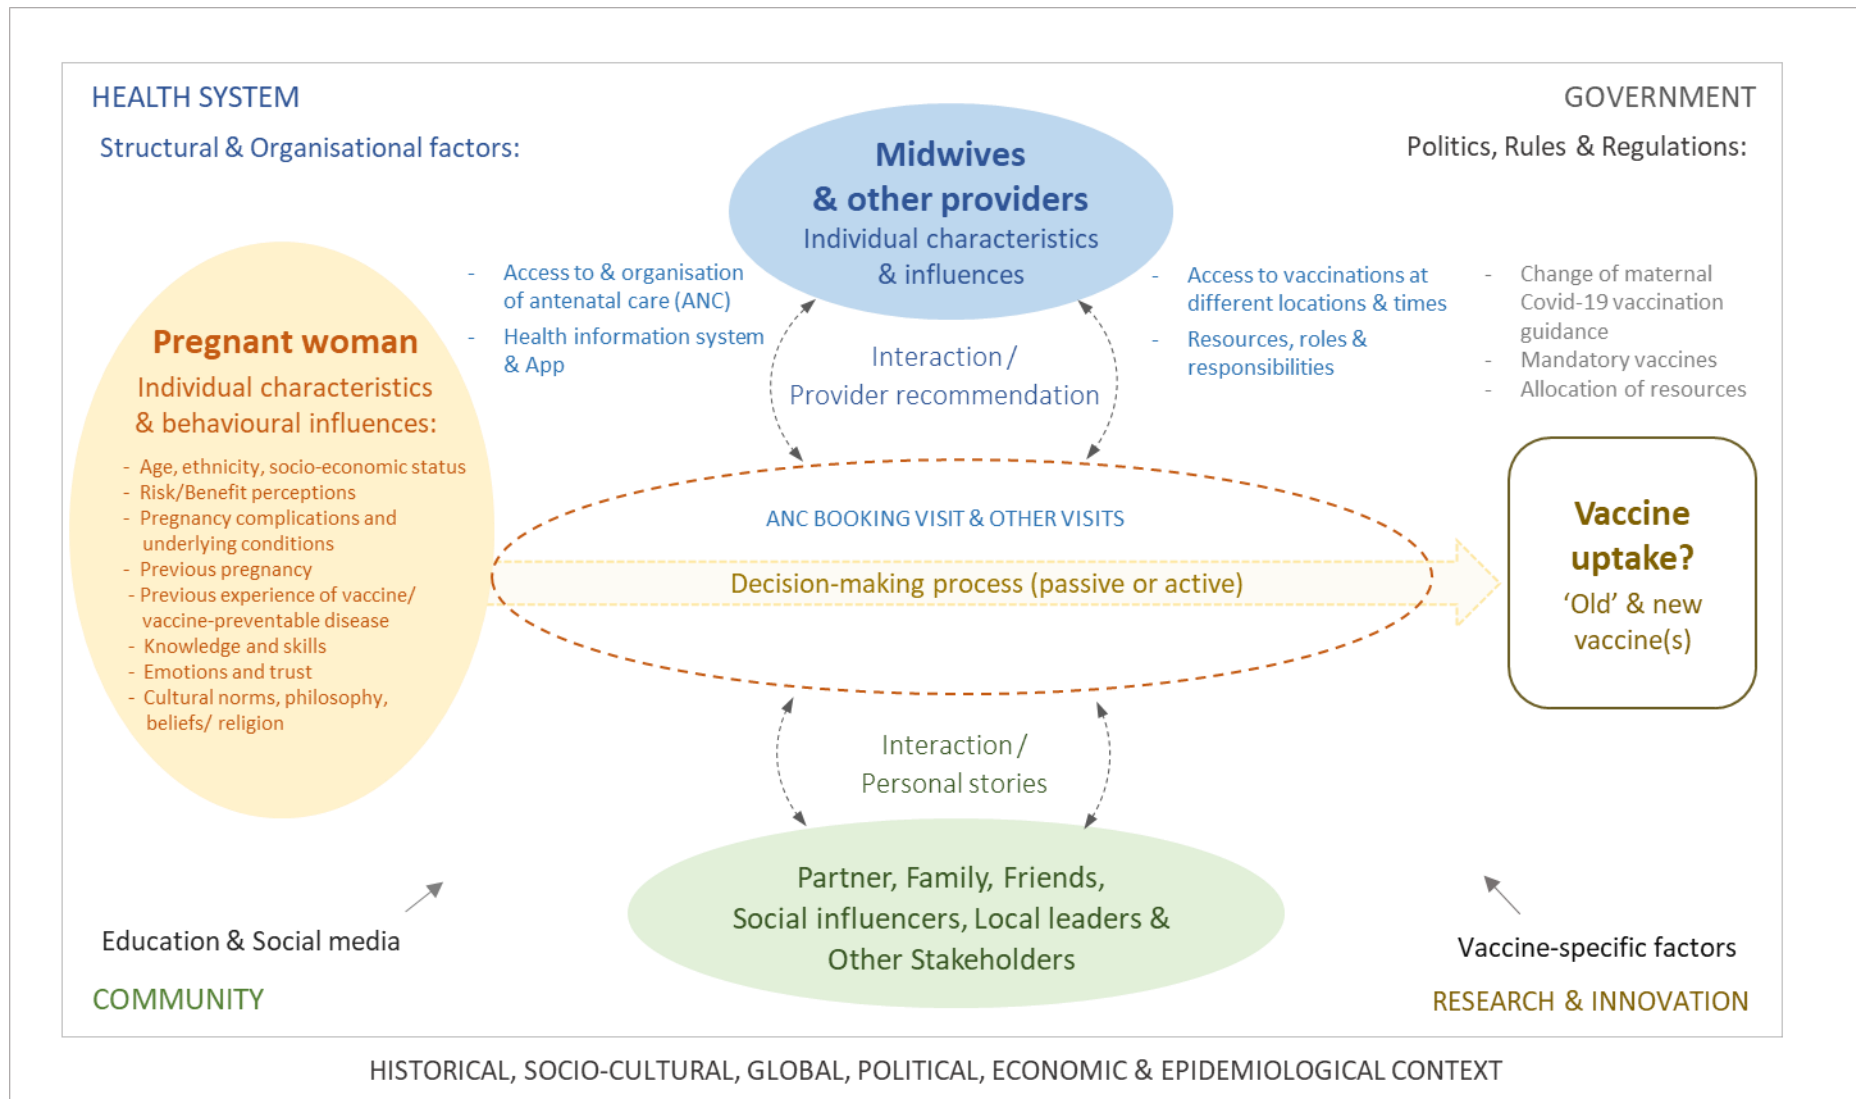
HEALTH SYSTEM

Structural & Organisational factors:

GOVERNMENT

Politics, Rules & Regulations:

Midwives & other providers
Individual characteristics & influences

- Access to & organisation of antenatal care (ANC)
- Health information system & App

- Access to vaccinations at different locations & times
- Resources, roles & responsibilities

- Change of maternal Covid-19 vaccination guidance
- Mandatory vaccines
- Allocation of resources

Interaction / Provider recommendation

Pregnant woman
Individual characteristics & behavioural influences:
- Age, ethnicity, socio-economic status
- Risk/Benefit perceptions
- Pregnancy complications and underlying conditions
- Previous pregnancy
- Previous experience of vaccine/ vaccine-preventable disease
- Knowledge and skills
- Emotions and trust
- Cultural norms, philosophy, beliefs/ religion

ANC BOOKING VISIT & OTHER VISITS

Decision-making process (passive or active)

Vaccine uptake?
'Old' & new vaccine(s)

Interaction / Personal stories

Partner, Family, Friends, Social influencers, Local leaders & Other Stakeholders

Education & Social media

COMMUNITY

Vaccine-specific factors

RESEARCH & INNOVATION

HISTORICAL, SOCIO-CULTURAL, GLOBAL, POLITICAL, ECONOMIC & EPIDEMIOLOGICAL CONTEXT